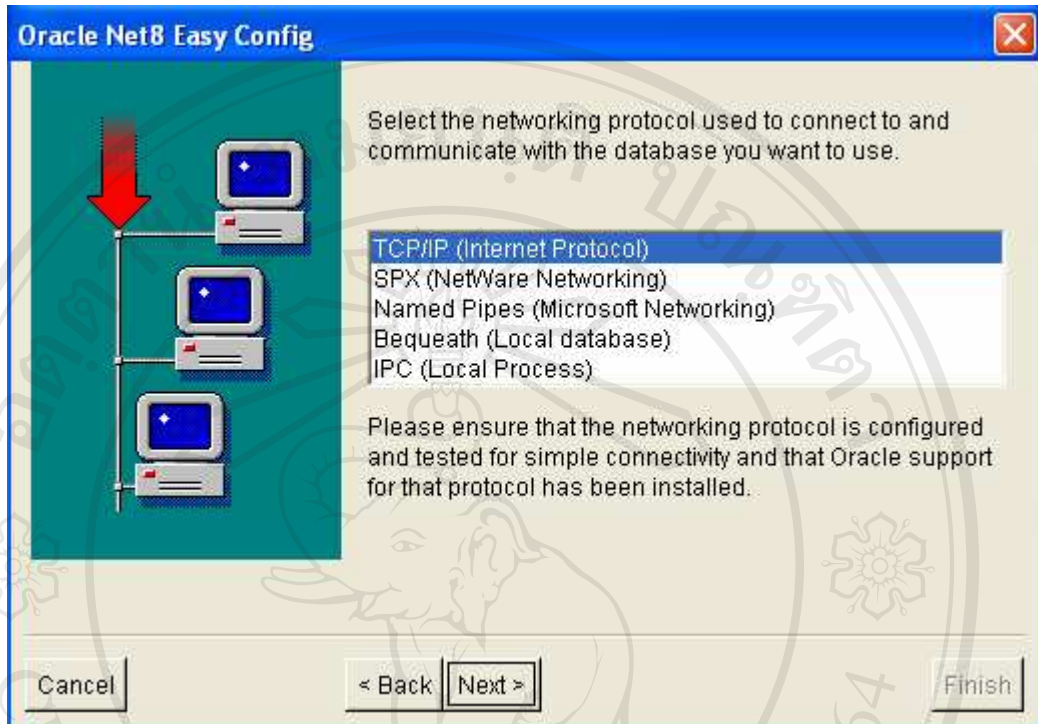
Oracle Net8 Easy Config

Select the networking protocol used to connect to and communicate with the database you want to use.

TCP/IP (Internet Protocol)
SPX (NetWare Networking)
Named Pipes (Microsoft Networking)
Bequeath (Local database)
IPC (Local Process)

Please ensure that the networking protocol is configured and tested for simple connectivity and that Oracle support for that protocol has been installed.

Cancel

< Back

Next >

Finish